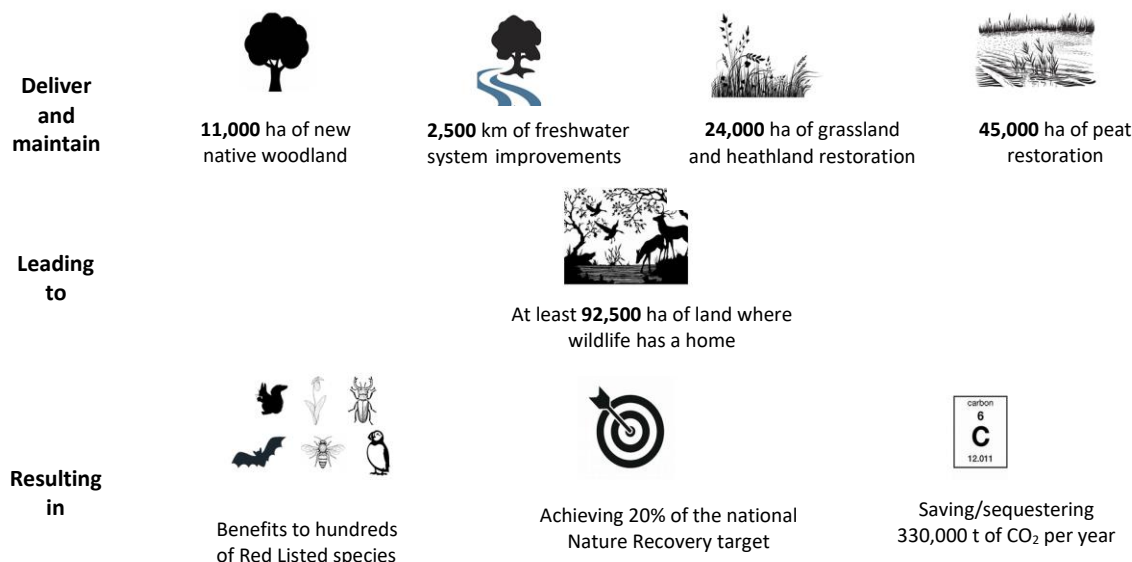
Deliver and maintain

11,000 ha of new native woodland

2,500 km of freshwater system improvements

24,000 ha of grassland and heathland restoration

45,000 ha of peat restoration

Leading to

At least 92,500 ha of land where wildlife has a home

Resulting in

Benefits to hundreds of Red Listed species

Achieving 20% of the national Nature Recovery target

carbon
6
C
12.011

Saving/sequestering 330,000 t of $CO_2$ per year